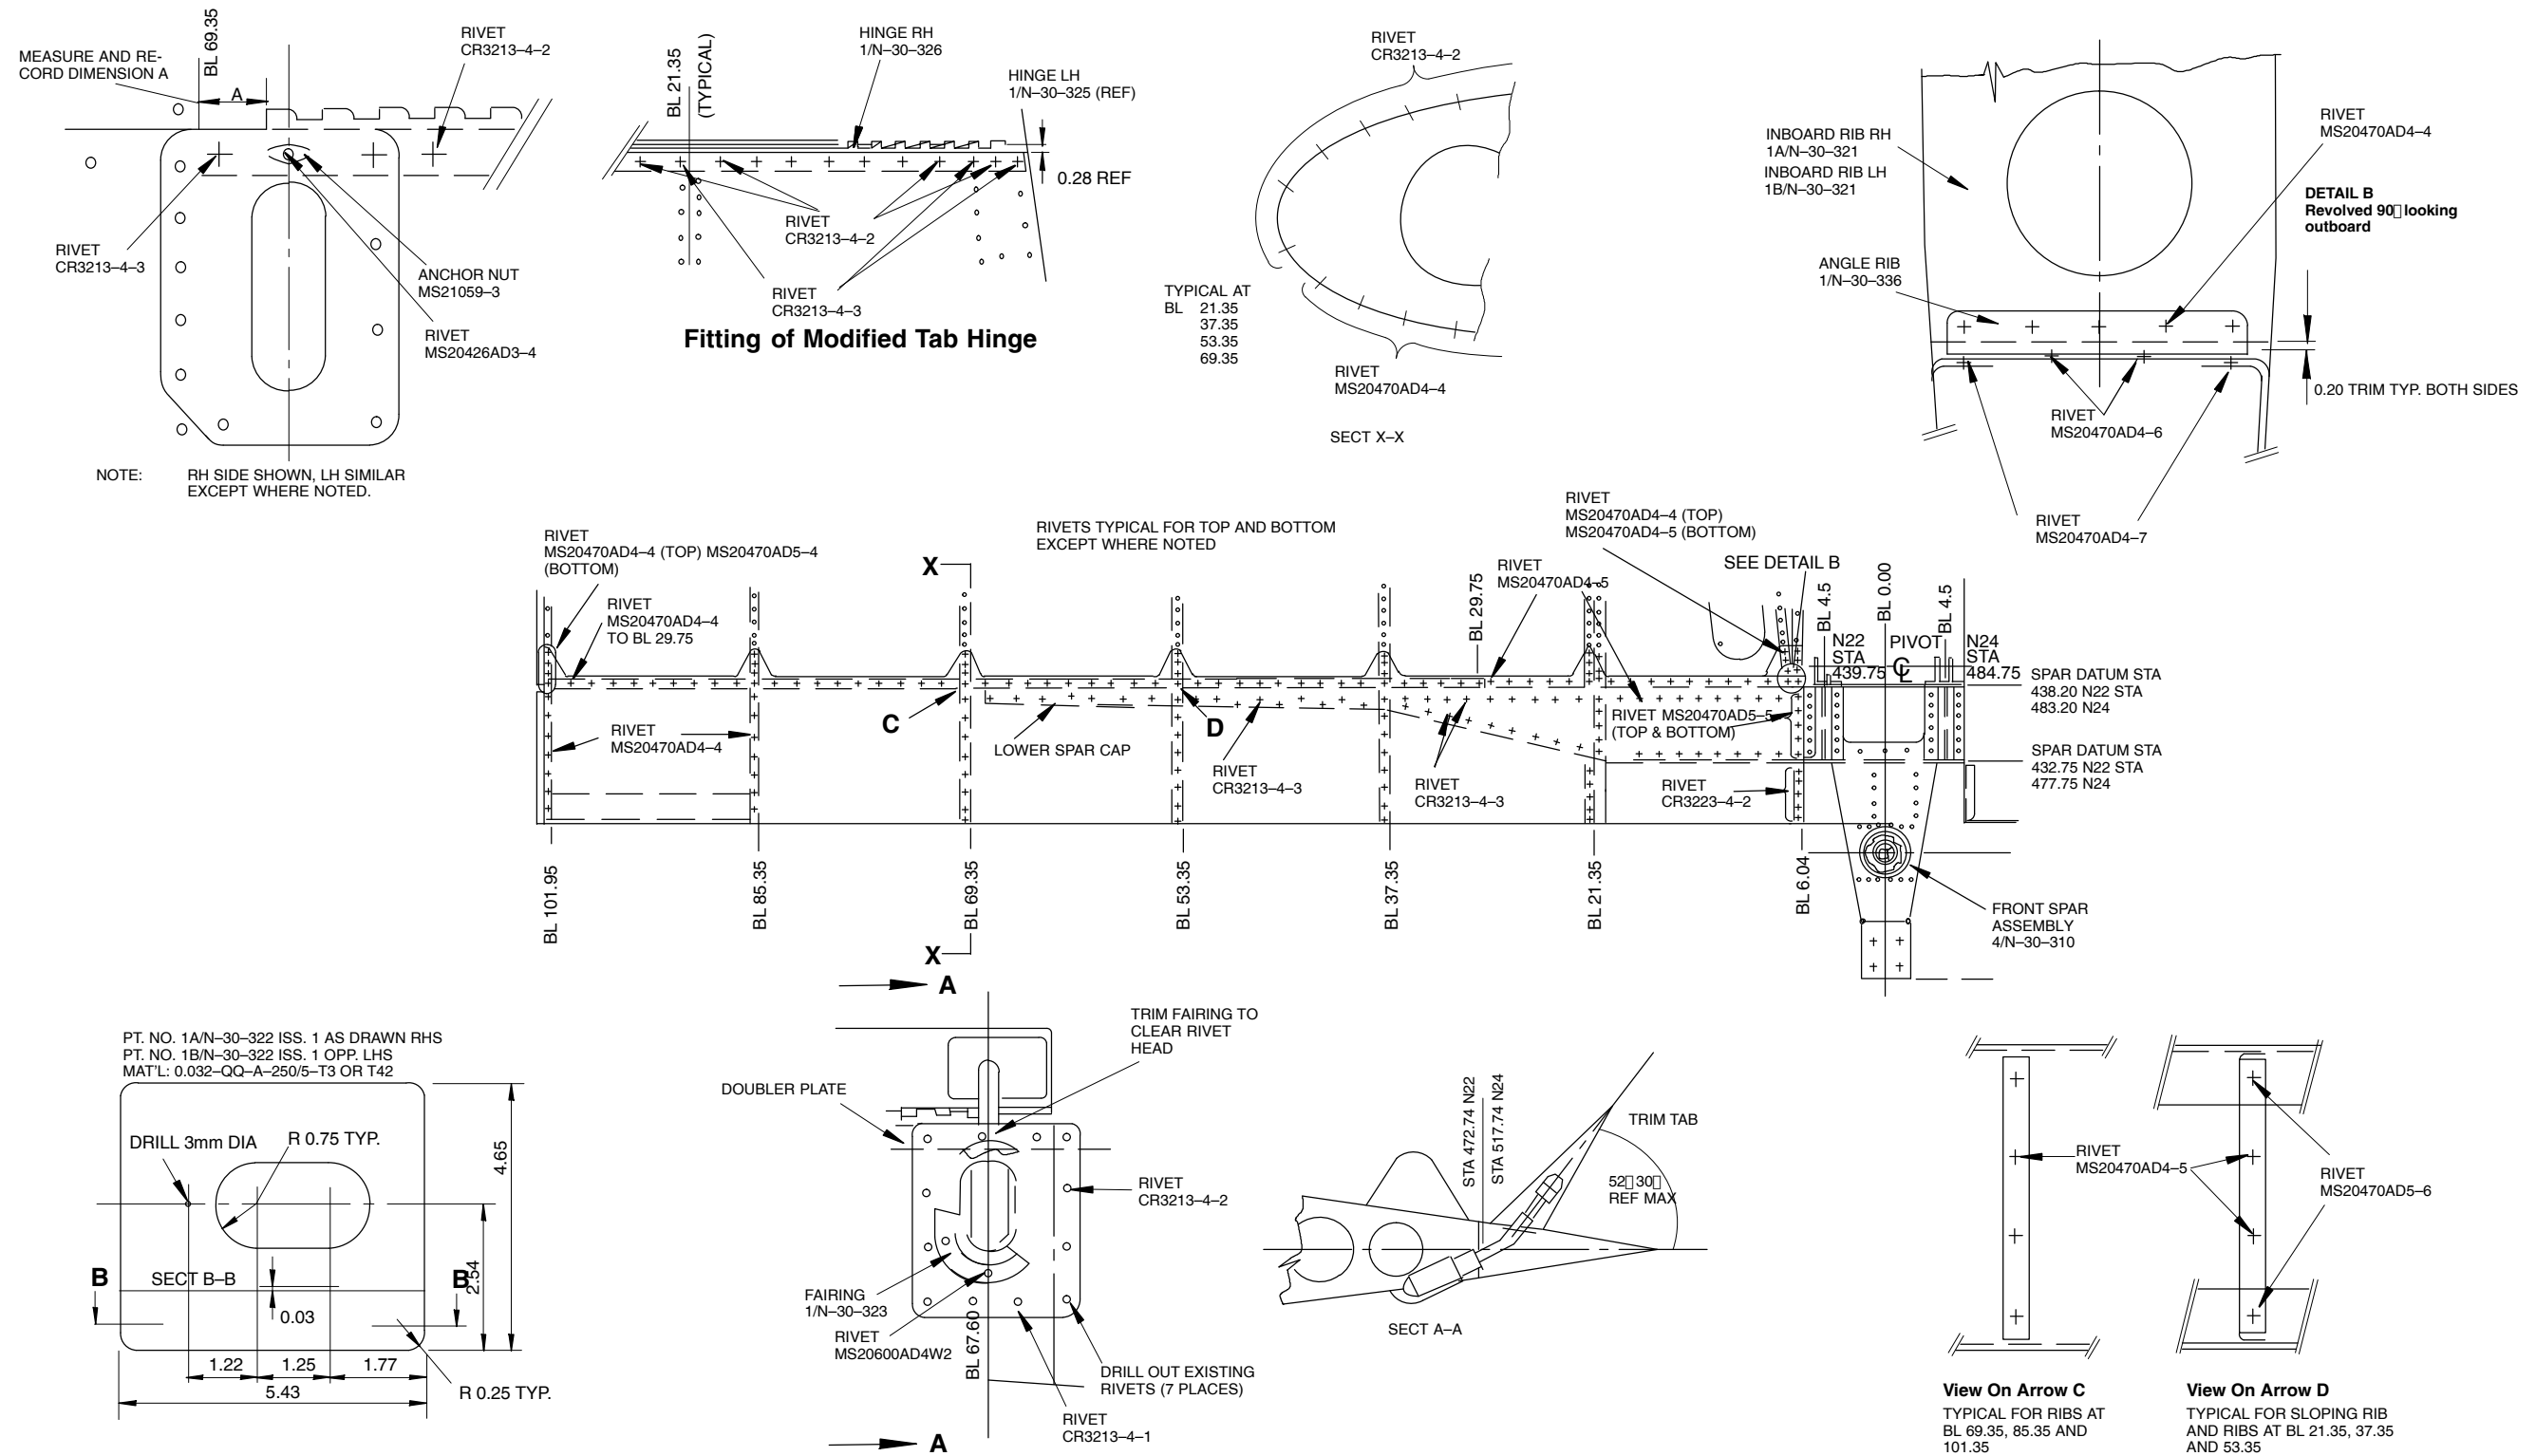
MEASURE AND RECORD DIMENSION A

BL 69.35

A

RIVET CR3213–4–2

RIVET CR3213–4–3

ANCHOR NUT MS21059–3

RIVET MS20426AD3–4

NOTE: RH SIDE SHOWN, LH SIMILAR EXCEPT WHERE NOTED.

BL 21.35 (TYPICAL)

HINGE RH 1/N–30–326

HINGE LH 1/N–30–325 (REF)

0.28 REF

RIVET CR3213–4–2

RIVET CR3213–4–3

Fitting of Modified Tab Hinge

RIVET CR3213–4–2

TYPICAL AT BL 21.35 37.35 53.35 69.35

RIVET MS20470AD4–4

SECT X–X

INBOARD RIB RH 1A/N–30–321

INBOARD RIB LH 1B/N–30–321

RIVET MS20470AD4–4

DETAIL B Revolved 90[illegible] looking outboard

ANGLE RIB 1/N–30–336

0.20 TRIM TYP. BOTH SIDES

RIVET MS20470AD4–6

RIVET MS20470AD4–7

RIVET MS20470AD4–4 (TOP) MS20470AD5–4 (BOTTOM)

RIVET MS20470AD4–4 TO BL 29.75

RIVETS TYPICAL FOR TOP AND BOTTOM EXCEPT WHERE NOTED

RIVET MS20470AD4–4 (TOP) MS20470AD5–5 (BOTTOM)

RIVET MS20470AD4–5

BL 29.75

SEE DETAIL B

X

BL 4.5

BL 0.00

BL 4.5

N22 STA 439.75

PIVOT

℄

N24 STA 484.75

SPAR DATUM STA 438.20 N22 STA 483.20 N24

SPAR DATUM STA 432.75 N22 STA 477.75 N24

RIVET MS20470AD4–4

C

LOWER SPAR CAP

D

RIVET CR3213–4–3

RIVET CR3213–4–3

RIVET MS20470AD5–5 (TOP & BOTTOM)

RIVET CR3223–4–2

BL 101.95

BL 85.35

BL 69.35

BL 53.35

BL 37.35

BL 21.35

BL 6.04

FRONT SPAR ASSEMBLY 4/N–30–310

X

A

PT. NO. 1A/N–30–322 ISS. 1 AS DRAWN RHS
PT. NO. 1B/N–30–322 ISS. 1 OPP. LHS
MAT'L: 0.032–QQ–A–250/5–T3 OR T42

DRILL 3mm DIA

R 0.75 TYP.

4.65

B

SECT B–B

B

2.54

0.03

1.22

1.25

1.77

5.43

R 0.25 TYP.

TRIM FAIRING TO CLEAR RIVET HEAD

DOUBLER PLATE

RIVET CR3213–4–2

FAIRING 1/N–30–323

RIVET MS20600AD4W2

BL 67.60

DRILL OUT EXISTING RIVETS (7 PLACES)

RIVET CR3213–4–1

A

STA 472.74 N22

STA 517.74 N24

TRIM TAB

52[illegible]30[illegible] REF MAX

SECT A–A

RIVET MS20470AD4–5

RIVET MS20470AD5–6

View On Arrow C
TYPICAL FOR RIBS AT BL 69.35, 85.35 AND 101.35

View On Arrow D
TYPICAL FOR SLOPING RIB AND RIBS AT BL 21.35, 37.35 AND 53.35